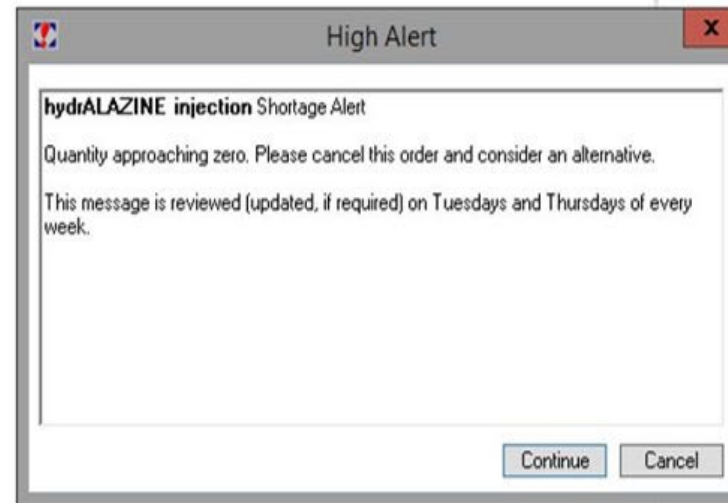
High Alert

x

hydrALAZINE injection Shortage Alert

Quantity approaching zero. Please cancel this order and consider an alternative.

This message is reviewed (updated, if required) on Tuesdays and Thursdays of every week.

Continue

Cancel